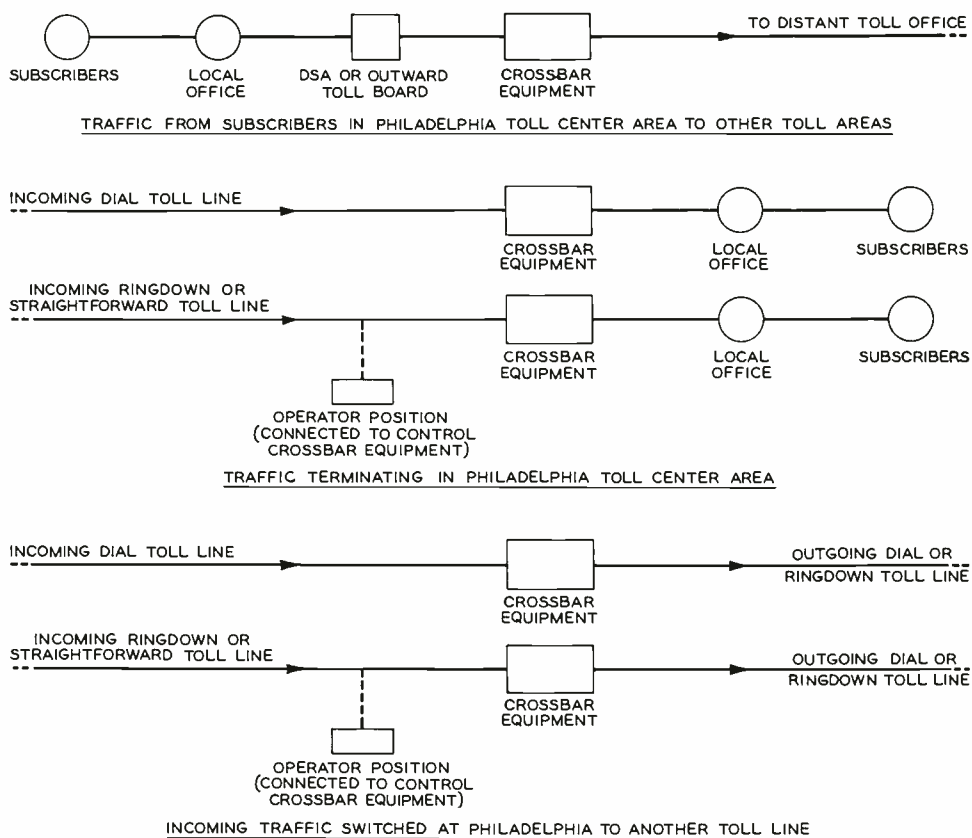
SUBSCRIBERS LOCAL OFFICE DSA OR OUTWARD TOLL BOARD CROSSBAR EQUIPMENT TO DISTANT TOLL OFFICE

TRAFFIC FROM SUBSCRIBERS IN PHILADELPHIA TOLL CENTER AREA TO OTHER TOLL AREAS

INCOMING DIAL TOLL LINE CROSSBAR EQUIPMENT LOCAL OFFICE SUBSCRIBERS

INCOMING RINGDOWN OR STRAIGHTFORWARD TOLL LINE CROSSBAR EQUIPMENT LOCAL OFFICE SUBSCRIBERS

OPERATOR POSITION (CONNECTED TO CONTROL CROSSBAR EQUIPMENT)

TRAFFIC TERMINATING IN PHILADELPHIA TOLL CENTER AREA

INCOMING DIAL TOLL LINE CROSSBAR EQUIPMENT OUTGOING DIAL OR RINGDOWN TOLL LINE

INCOMING RINGDOWN OR STRAIGHTFORWARD TOLL LINE CROSSBAR EQUIPMENT OUTGOING DIAL OR RINGDOWN TOLL LINE

OPERATOR POSITION (CONNECTED TO CONTROL CROSSBAR EQUIPMENT)

INCOMING TRAFFIC SWITCHED AT PHILADELPHIA TO ANOTHER TOLL LINE